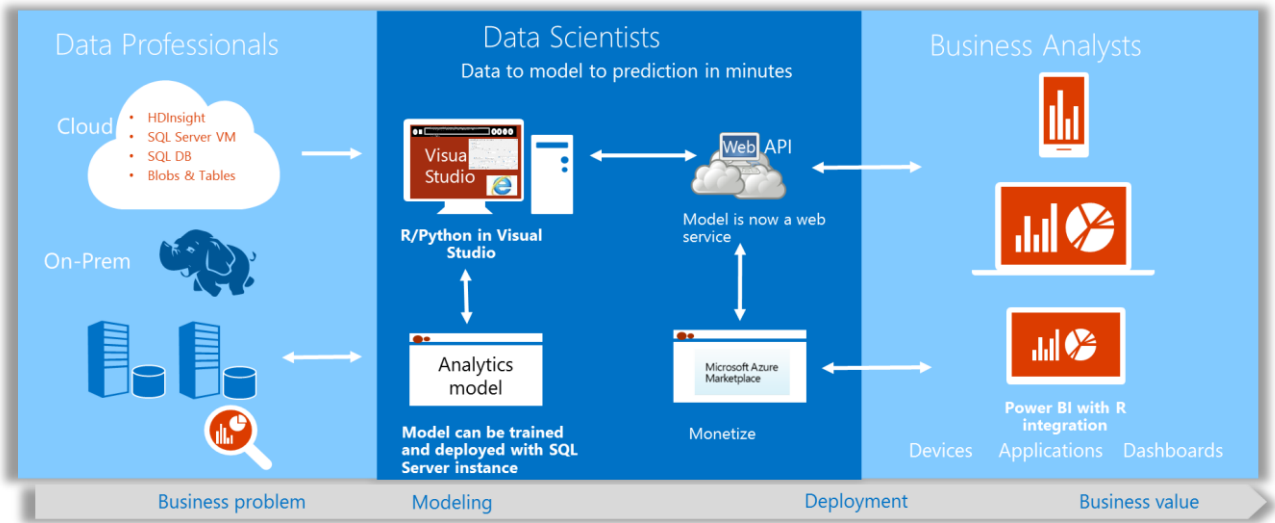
Data Professionals

Cloud

- HDInsight
- SQL Server VM
- SQL DB
- Blobs & Tables

On-Prem

Data Scientists

Data to model to prediction in minutes

Visua Studio

R/Python in Visual Studio

Web API

Model is now a web service

Analytics model

Model can be trained and deployed with SQL Server instance

Microsoft Azure Marketplace

Monetize

Business Analysts

Power BI with R integration

Devices Applications Dashboards

Business problem Modeling Deployment Business value